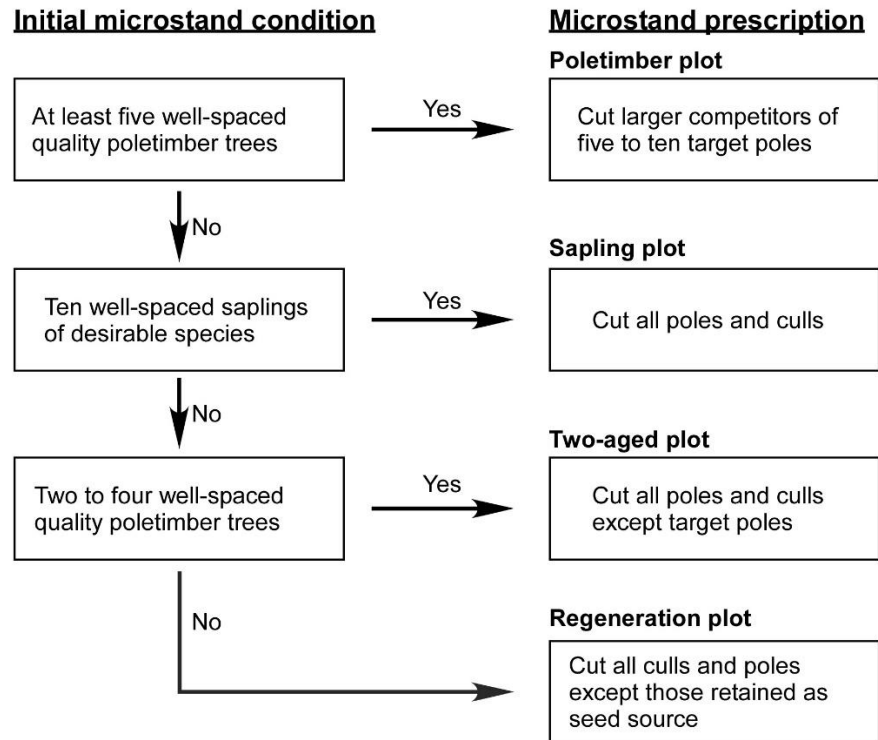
Initial microstand condition

Microstand prescription

At least five well-spaced quality poletimber trees

Yes

Poletimber plot

Cut larger competitors of five to ten target poles

No

Ten well-spaced saplings of desirable species

Yes

Sapling plot

Cut all poles and culls

No

Two to four well-spaced quality poletimber trees

Yes

Two-aged plot

Cut all poles and culls except target poles

No

Regeneration plot

Cut all culls and poles except those retained as seed source